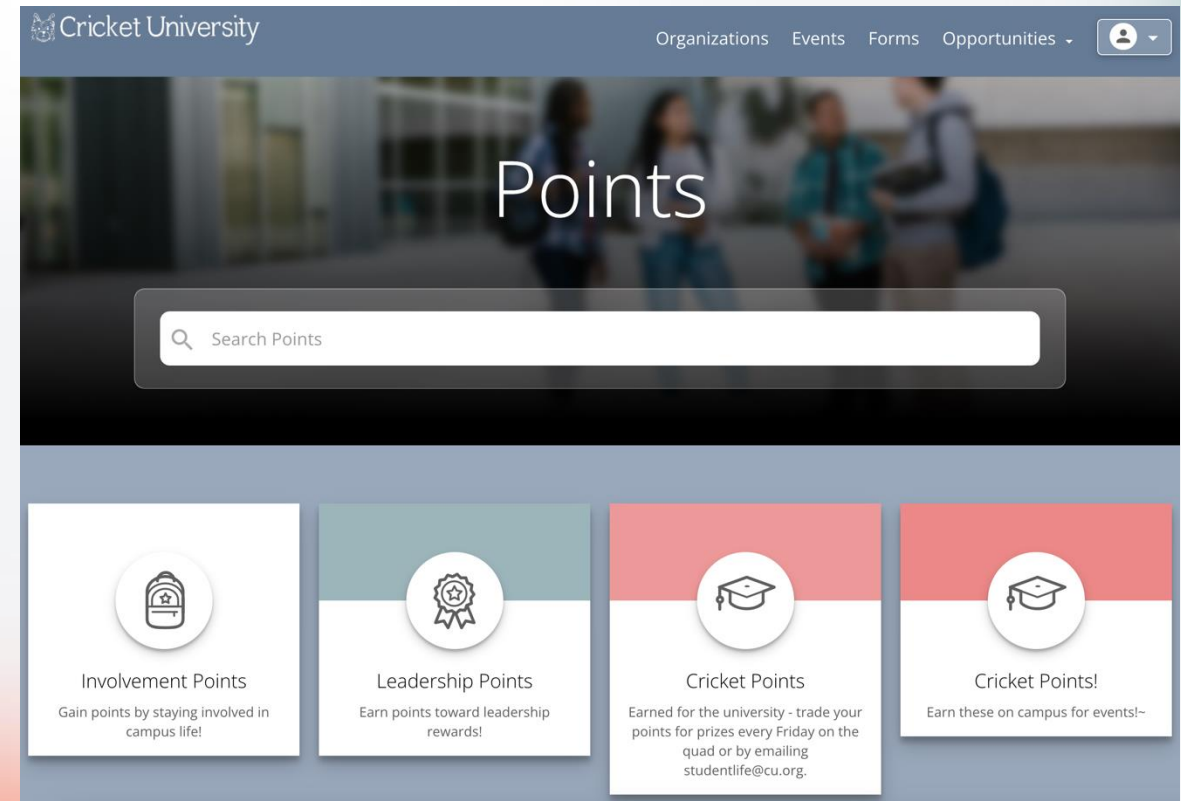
Cricket University

Organizations Events Forms Opportunities

Points

Search Points

Involvement Points
Gain points by staying involved in campus life!

Leadership Points
Earn points toward leadership rewards!

Cricket Points
Earned for the university - trade your points for prizes every Friday on the quad or by emailing studentlife@cu.org.

Cricket Points!
Earn these on campus for events!~